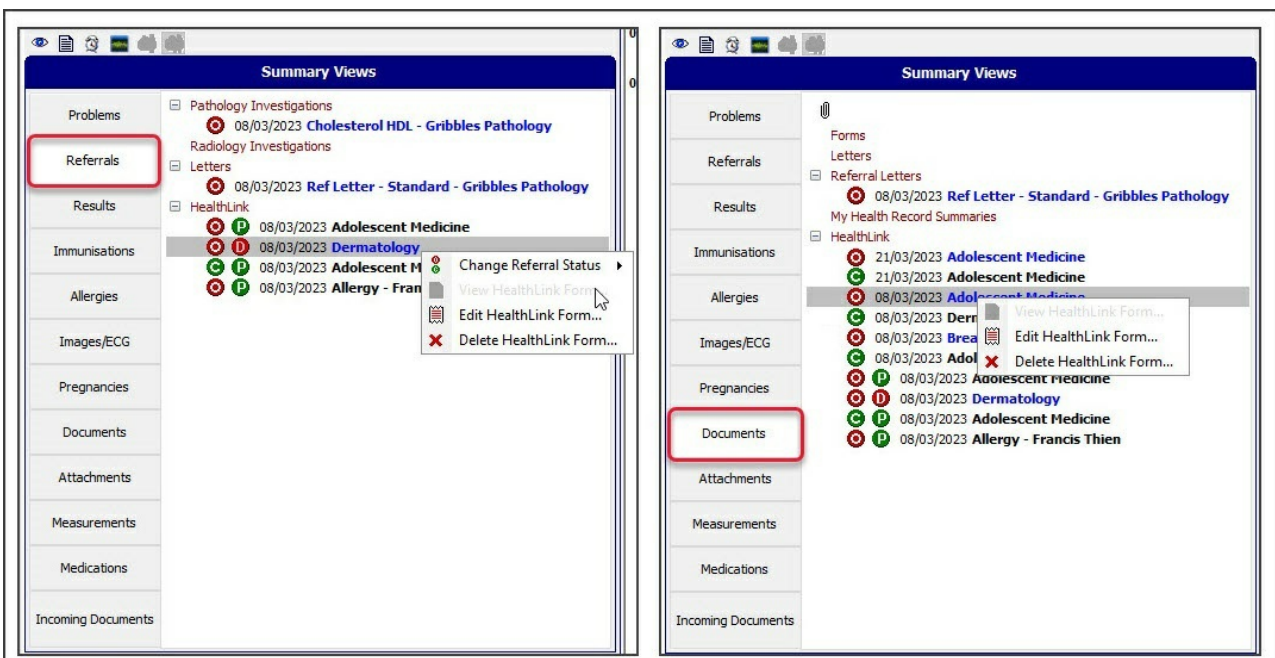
Summary Views

Problems
Referrals
Results
Immunisations
Allergies
Images/ECG
Pregnancies
Documents
Attachments
Measurements
Medications
Incoming Documents

⊟ Pathology Investigations
08/03/2023 Cholesterol HDL - Gribbles Pathology
Radiology Investigations
⊟ Letters
08/03/2023 Ref Letter - Standard - Gribbles Pathology
⊟ HealthLink
P 08/03/2023 Adolescent Medicine
D 08/03/2023 Dermatology
C P 08/03/2023 Adolescent M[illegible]
P 08/03/2023 Allergy - Fran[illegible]

Change Referral Status
View HealthLink Form...
Edit HealthLink Form...
Delete HealthLink Form...

Summary Views

Problems
Referrals
Results
Immunisations
Allergies
Images/ECG
Pregnancies
Documents
Attachments
Measurements
Medications
Incoming Documents

Forms
Letters
⊟ Referral Letters
08/03/2023 Ref Letter - Standard - Gribbles Pathology
My Health Record Summaries
⊟ HealthLink
21/03/2023 Adolescent Medicine
C 21/03/2023 Adolescent Medicine
08/03/2023 Adolescent Medicine
C 08/03/2023 Derm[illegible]
08/03/2023 Brea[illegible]
C 08/03/2023 Adol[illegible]
P 08/03/2023 Adolescent Medicine
D 08/03/2023 Dermatology
C P 08/03/2023 Adolescent Medicine
P 08/03/2023 Allergy - Francis Thien

View HealthLink Form...
Edit HealthLink Form...
Delete HealthLink Form...